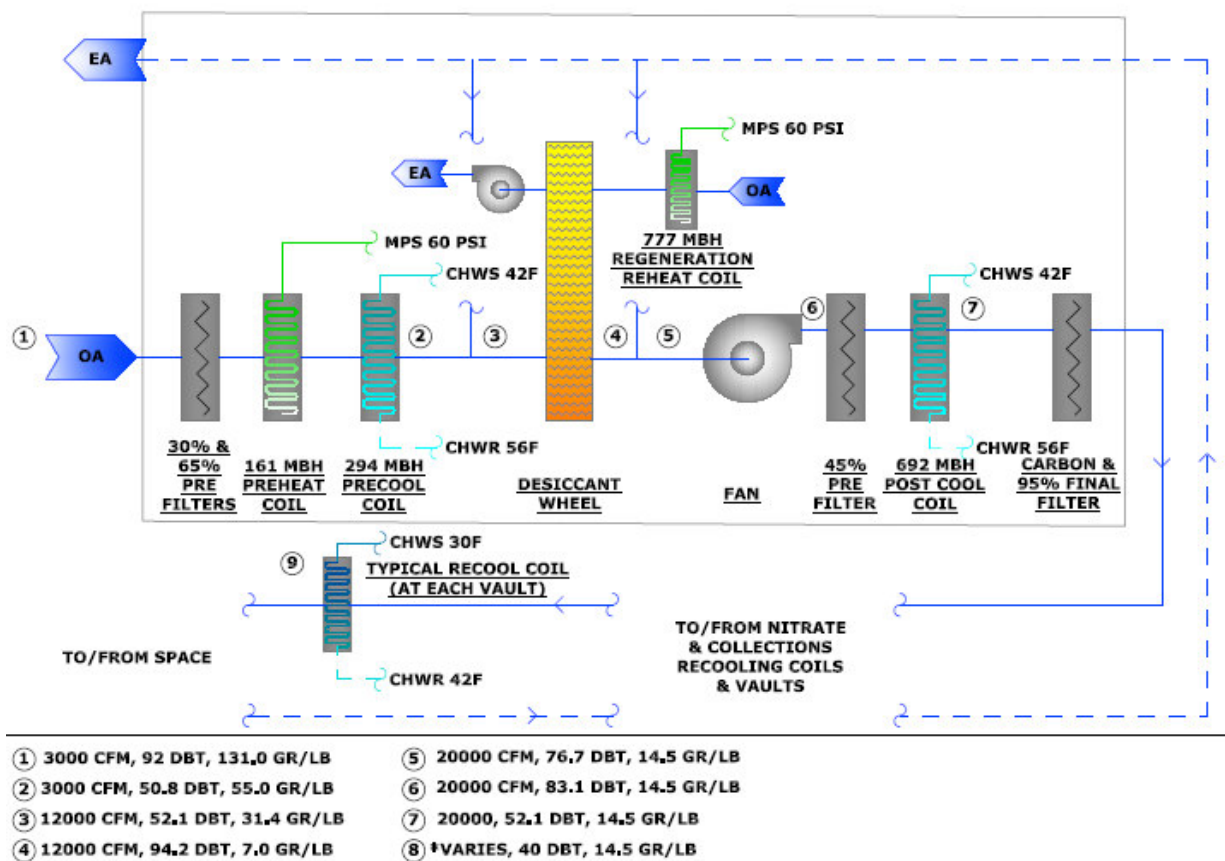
EA

EA

MPS 60 PSI

OA

777 MBH REGENERATION REHEAT COIL

MPS 60 PSI

CHWS 42F

CHWS 42F

① OA

② ③ ④ ⑤ ⑥ ⑦

CHWR 56F

CHWR 56F

30% & 65% PRE FILTERS

161 MBH PREHEAT COIL

294 MBH PRECOOL COIL

DESICCANT WHEEL

FAN

45% PRE FILTER

692 MBH POST COOL COIL

CARBON & 95% FINAL FILTER

⑨ CHWS 30F

TYPICAL RECOOL COIL (AT EACH VAULT)

TO/FROM SPACE

CHWR 42F

TO/FROM NITRATE & COLLECTIONS RECOOLING COILS & VAULTS

① 3000 CFM, 92 DBT, 131.0 GR/LB

② 3000 CFM, 50.8 DBT, 55.0 GR/LB

③ 12000 CFM, 52.1 DBT, 31.4 GR/LB

④ 12000 CFM, 94.2 DBT, 7.0 GR/LB

⑤ 20000 CFM, 76.7 DBT, 14.5 GR/LB

⑥ 20000 CFM, 83.1 DBT, 14.5 GR/LB

⑦ 20000, 52.1 DBT, 14.5 GR/LB

⑧ ‡VARIES, 40 DBT, 14.5 GR/LB